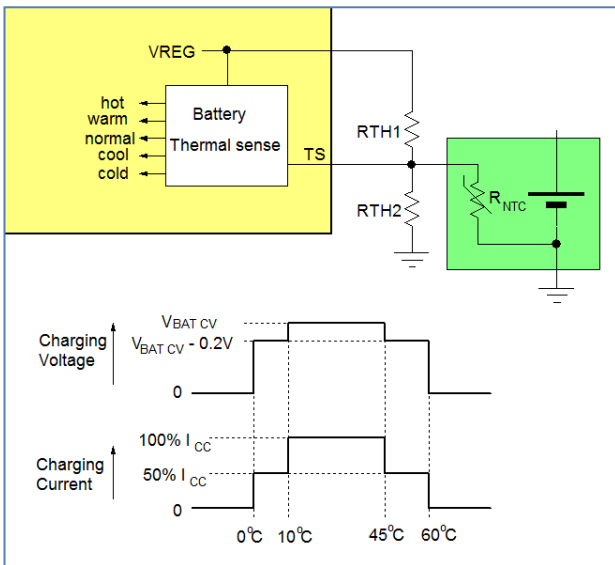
VREG

hot
warm
normal
cool
cold

Battery
Thermal sense

TS

RTH1

RTH2

$R_{NTC}$

Charging Voltage

$V_{BAT\ CV}$

$V_{BAT\ CV}$ - 0.2V

0

Charging Current

100% $I_{CC}$

50% $I_{CC}$

0

0°C 10°C 45°C 60°C